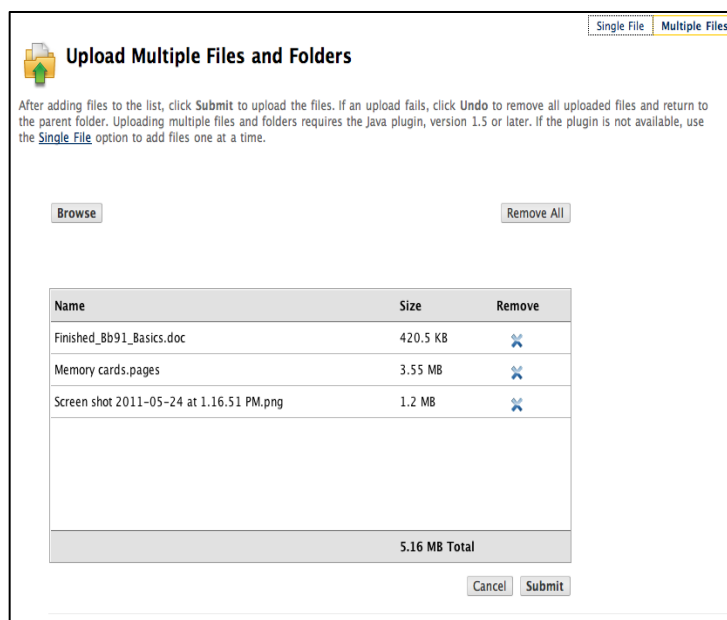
Single File | Multiple Files

Upload Multiple Files and Folders

After adding files to the list, click **Submit** to upload the files. If an upload fails, click **Undo** to remove all uploaded files and return to the parent folder. Uploading multiple files and folders requires the Java plugin, version 1.5 or later. If the plugin is not available, use the Single File option to add files one at a time.

Browse

Remove All

| Name | Size | Remove |
|---|---|---|
| Finished_Bb91_Basics.doc | 420.5 KB | |
| Memory cards.pages | 3.55 MB | |
| Screen shot 2011-05-24 at 1.16.51 PM.png | 1.2 MB | |
| | 5.16 MB Total | |

Cancel

Submit